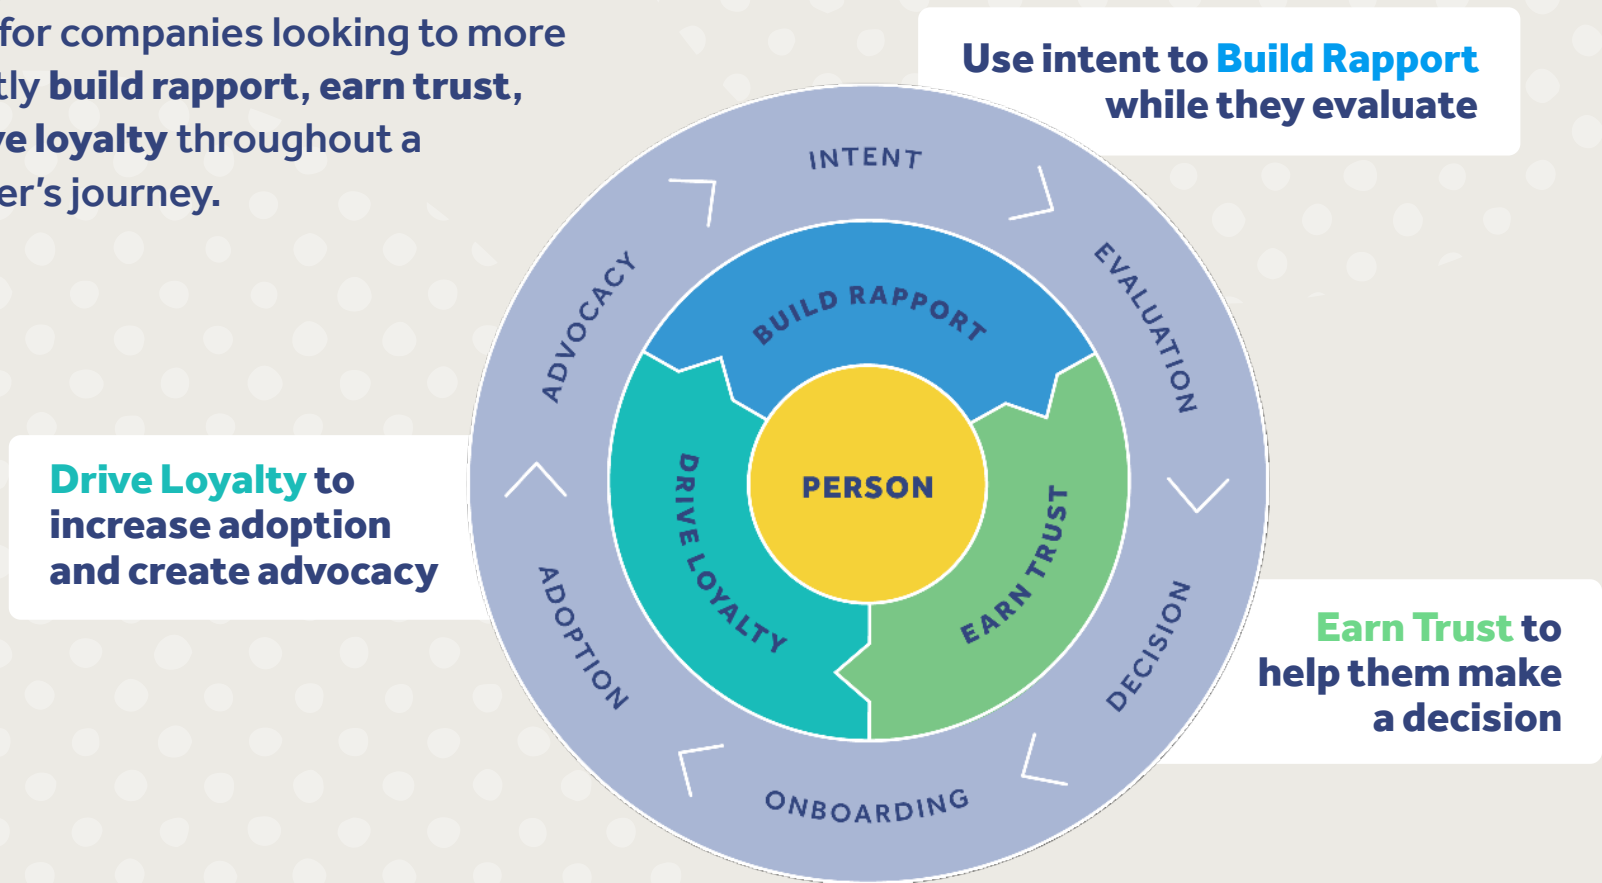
for companies looking to more tly build rapport, earn trust, ve loyalty throughout a er's journey.

Use intent to Build Rapport while they evaluate

INTENT

EVALUATION

DECISION

ONBOARDING

ADOPTION

ADVOCACY

BUILD RAPPORT

EARN TRUST

DRIVE LOYALTY

PERSON

Drive Loyalty to increase adoption and create advocacy

Earn Trust to help them make a decision